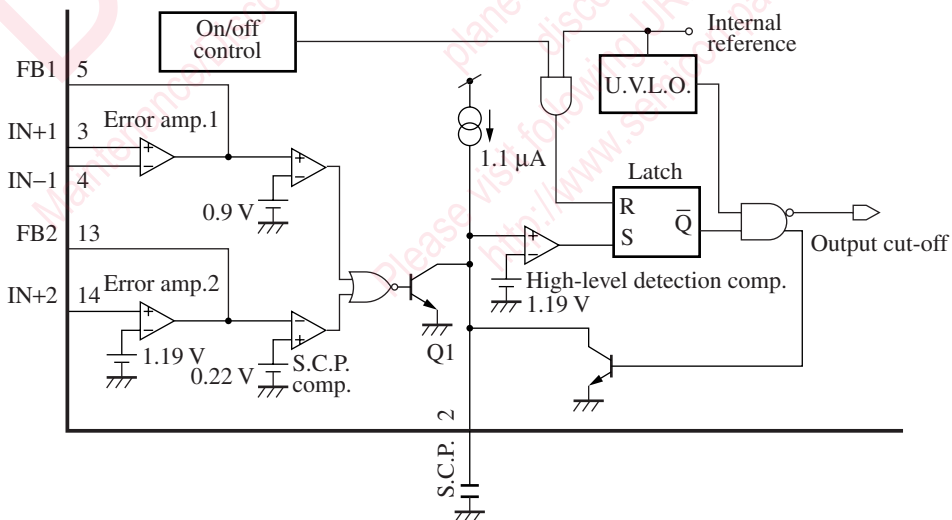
On/off control

Internal reference

U.V.L.O.

FB1 5

IN+1 3

IN−1 4

Error amp.1

0.9 V

1.1 μA

Latch

R

S

$\overline{Q}$

Output cut-off

FB2 13

IN+2 14

Error amp.2

1.19 V

0.22 V

S.C.P. comp.

High-level detection comp.

1.19 V

Q1

2

S.C.P.